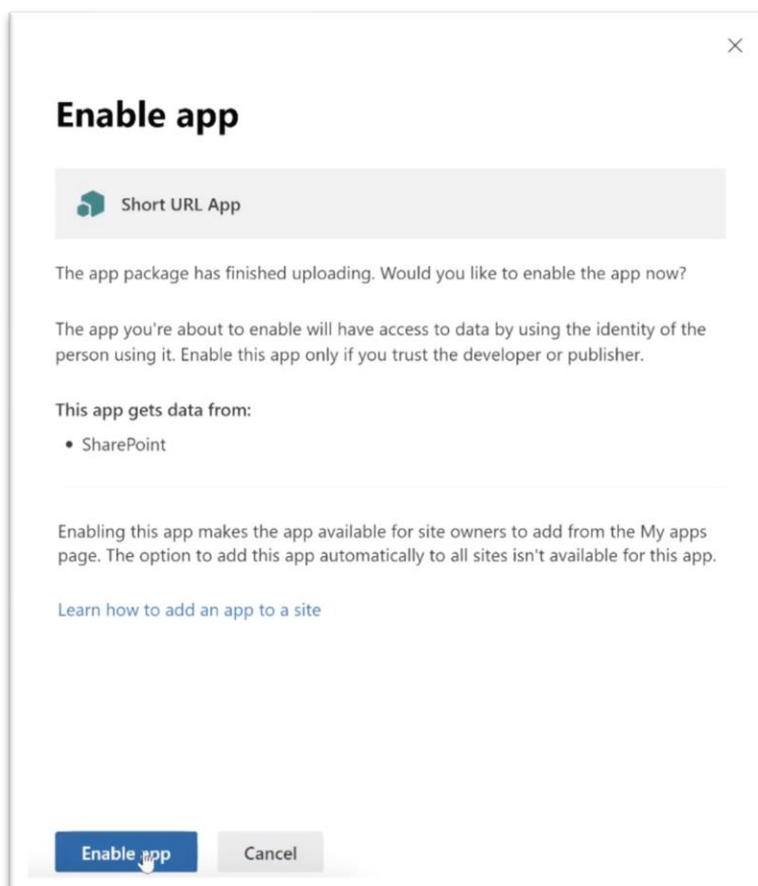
×

Enable app

Short URL App

The app package has finished uploading. Would you like to enable the app now?

The app you're about to enable will have access to data by using the identity of the person using it. Enable this app only if you trust the developer or publisher.

This app gets data from:

• SharePoint

Enabling this app makes the app available for site owners to add from the My apps page. The option to add this app automatically to all sites isn't available for this app.

Learn how to add an app to a site

Enable app

Cancel